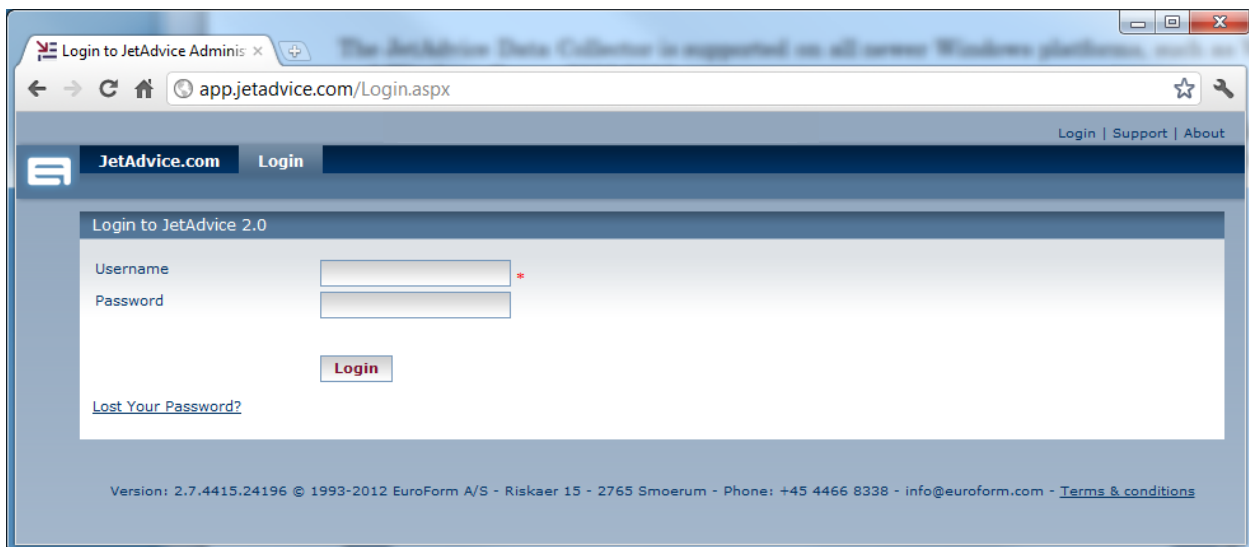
Login to JetAdvice Adminis ×

The JetAdvice Data Collector is supported on all newer Windows platforms, such as

app.jetadvice.com/Login.aspx

Login | Support | About

JetAdvice.com Login

Login to JetAdvice 2.0

Username *

Password

Login

Lost Your Password?

Version: 2.7.4415.24196 © 1993-2012 EuroForm A/S - Riskaer 15 - 2765 Smoerum - Phone: +45 4466 8338 - info@euroform.com - Terms & conditions